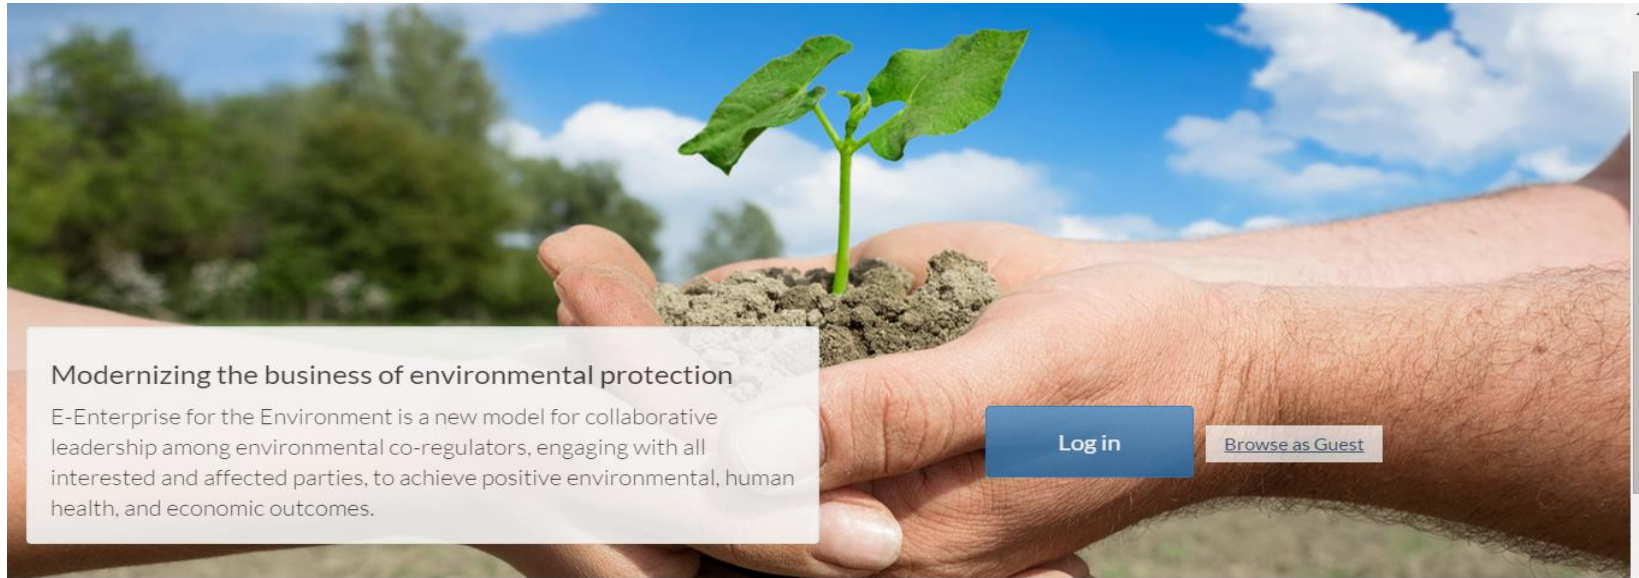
Modernizing the business of environmental protection

E-Enterprise for the Environment is a new model for collaborative leadership among environmental co-regulators, engaging with all interested and affected parties, to achieve positive environmental, human health, and economic outcomes.

Log in

Browse as Guest